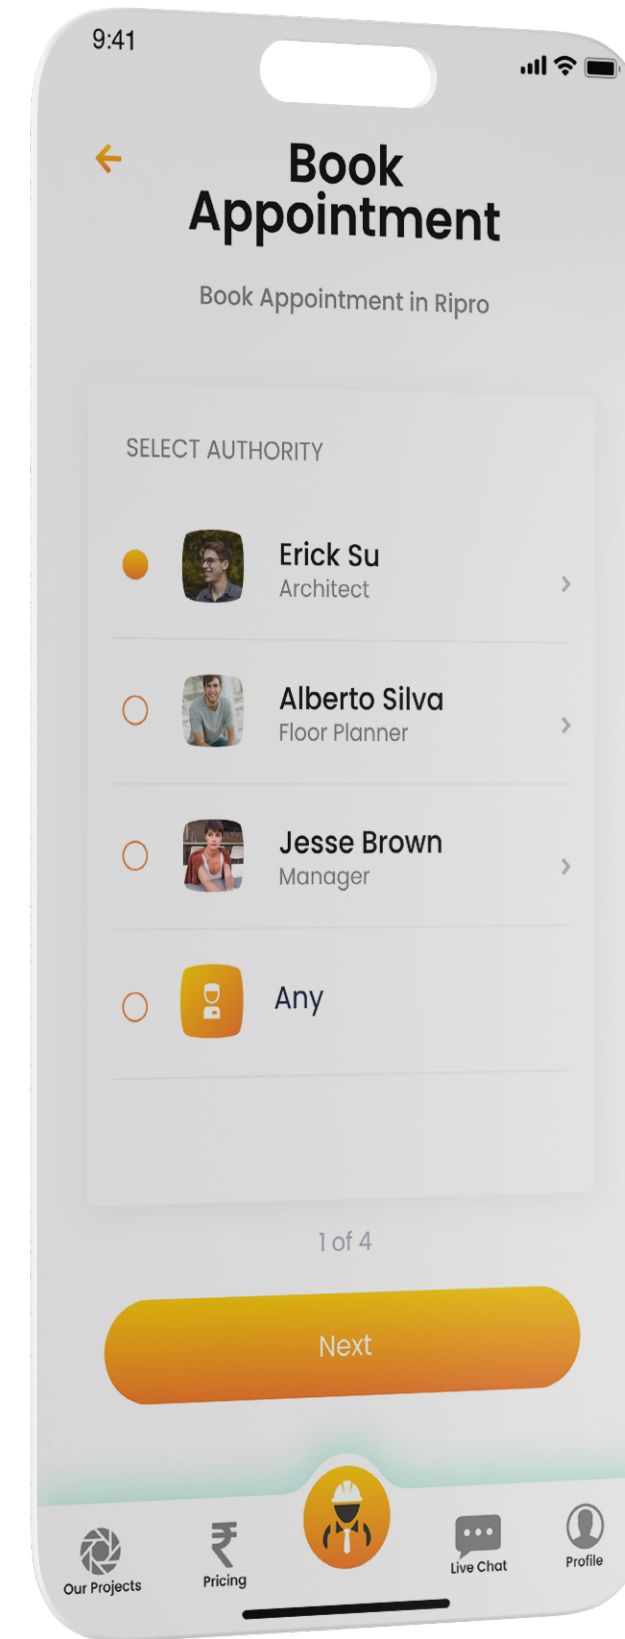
9:41

Book Appointment

Book Appointment in Ripro

SELECT AUTHORITY

Erick Su
Architect

Alberto Silva
Floor Planner

Jesse Brown
Manager

Any

1 of 4

Next

Our Projects

₹
Pricing

Live Chat

Profile